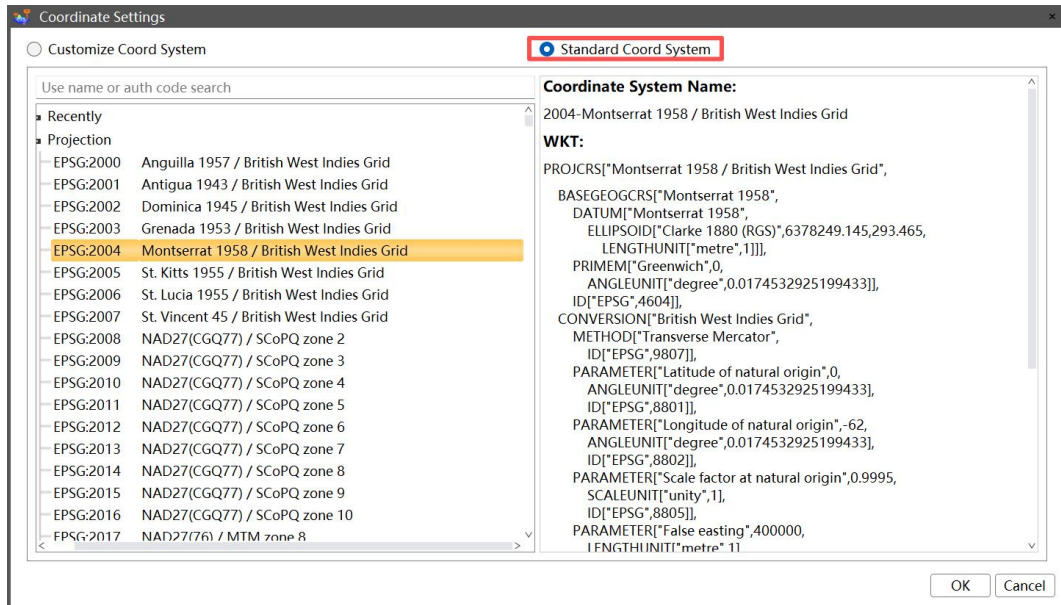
Coordinate Settings

Customize Coord System

Standard Coord System

Use name or auth code search

Recently
Projection
EPSG:2000 Anguilla 1957 / British West Indies Grid
EPSG:2001 Antigua 1943 / British West Indies Grid
EPSG:2002 Dominica 1945 / British West Indies Grid
EPSG:2003 Grenada 1953 / British West Indies Grid
EPSG:2004 Montserrat 1958 / British West Indies Grid
EPSG:2005 St. Kitts 1955 / British West Indies Grid
EPSG:2006 St. Lucia 1955 / British West Indies Grid
EPSG:2007 St. Vincent 45 / British West Indies Grid
EPSG:2008 NAD27(CGQ77) / SCoPQ zone 2
EPSG:2009 NAD27(CGQ77) / SCoPQ zone 3
EPSG:2010 NAD27(CGQ77) / SCoPQ zone 4
EPSG:2011 NAD27(CGQ77) / SCoPQ zone 5
EPSG:2012 NAD27(CGQ77) / SCoPQ zone 6
EPSG:2013 NAD27(CGQ77) / SCoPQ zone 7
EPSG:2014 NAD27(CGQ77) / SCoPQ zone 8
EPSG:2015 NAD27(CGQ77) / SCoPQ zone 9
EPSG:2016 NAD27(CGQ77) / SCoPQ zone 10
EPSG:2017 NAD27(76) / MTM zone 8

Coordinate System Name:
2004-Montserrat 1958 / British West Indies Grid
WKT:
PROJCRS["Montserrat 1958 / British West Indies Grid",
BASEGEOGCRS["Montserrat 1958",
DATUM["Montserrat 1958",
ELLIPSOID["Clarke 1880 (RGS)",6378249.145,293.465,
LENGTHUNIT["metre",1]]],
PRIMEM["Greenwich",0,
ANGLEUNIT["degree",0.0174532925199433]],
ID["EPSG",4604]],
CONVERSION["British West Indies Grid",
METHOD["Transverse Mercator",
ID["EPSG",9807]],
PARAMETER["Latitude of natural origin",0,
ANGLEUNIT["degree",0.0174532925199433],
ID["EPSG",8801]],
PARAMETER["Longitude of natural origin",-62,
ANGLEUNIT["degree",0.0174532925199433],
ID["EPSG",8802]],
PARAMETER["Scale factor at natural origin",0.9995,
SCALEUNIT["unity",1],
ID["EPSG",8805]],
PARAMETER["False easting",400000,
LENGTHUNIT["metre",1]

OK Cancel